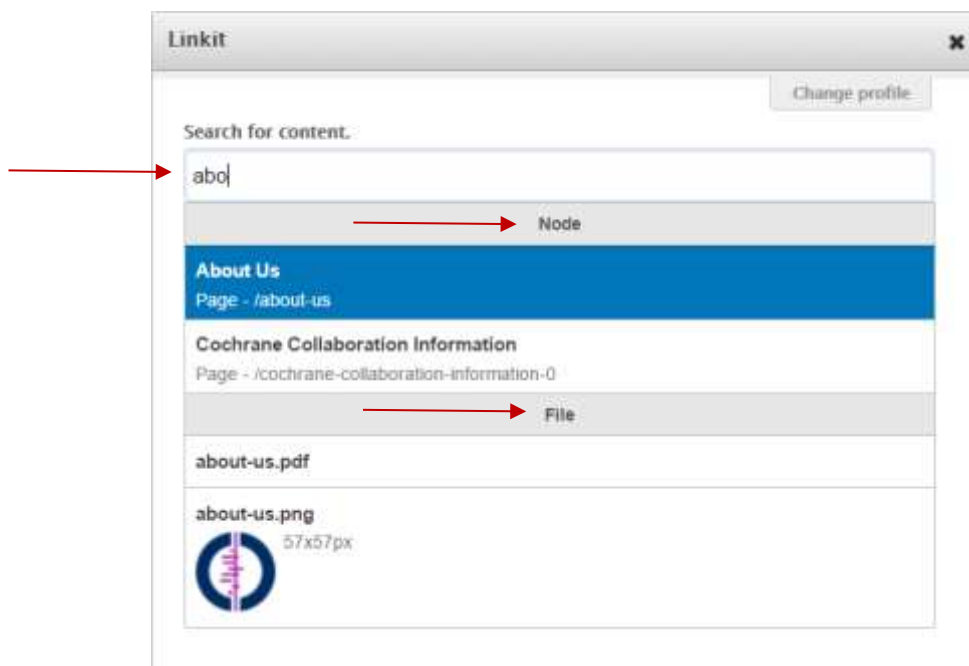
Linkit

Change profile

Search for content.

abo

Node

About Us
Page - /about-us

Cochrane Collaboration Information
Page - /cochrane-collaboration-information-0

File

about-us.pdf

about-us.png
57x57px